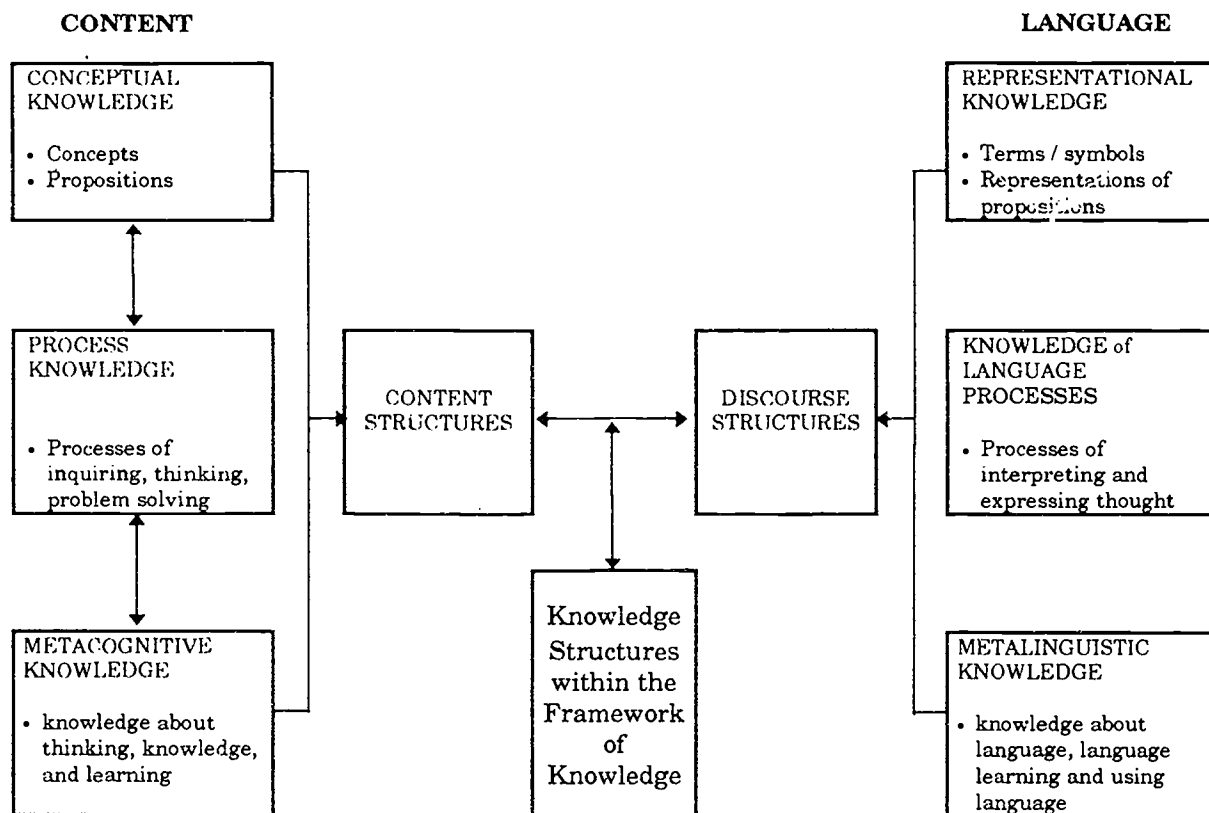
CONTENT

LANGUAGE

CONCEPTUAL KNOWLEDGE

• Concepts
• Propositions

PROCESS KNOWLEDGE

• Processes of inquiring, thinking, problem solving

METACOGNITIVE KNOWLEDGE

• knowledge about thinking, knowledge, and learning

CONTENT STRUCTURES

DISCOURSE STRUCTURES

Knowledge Structures within the Framework of Knowledge

REPRESENTATIONAL KNOWLEDGE

• Terms / symbols
• Representations of propositions

KNOWLEDGE of LANGUAGE PROCESSES

• Processes of interpreting and expressing thought

METALINGUISTIC KNOWLEDGE

• knowledge about language, language learning and using language